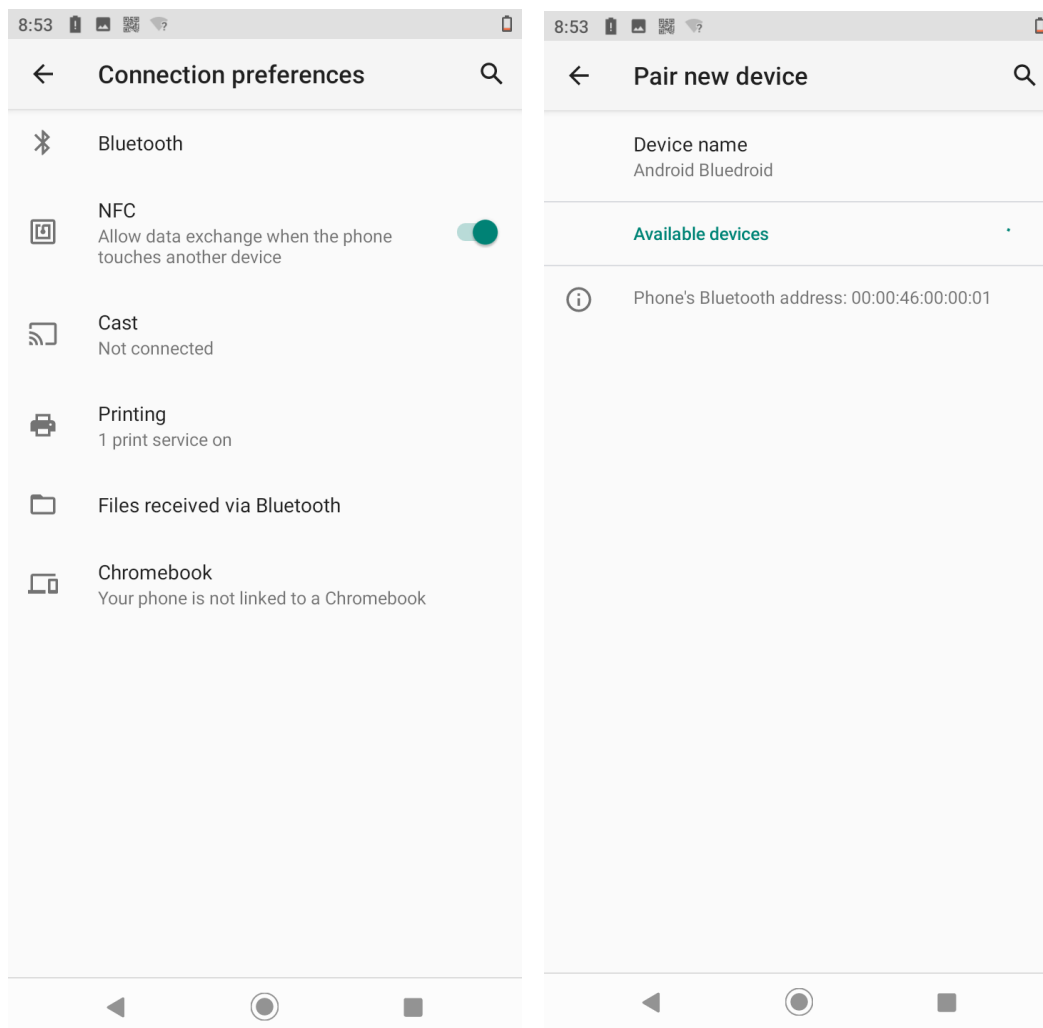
8:53

Connection preferences

Bluetooth

NFC
Allow data exchange when the phone touches another device

Cast
Not connected

Printing
1 print service on

Files received via Bluetooth

Chromebook
Your phone is not linked to a Chromebook

8:53

Pair new device

Device name
Android Bluedroid

Available devices

Phone's Bluetooth address: 00:00:46:00:00:01